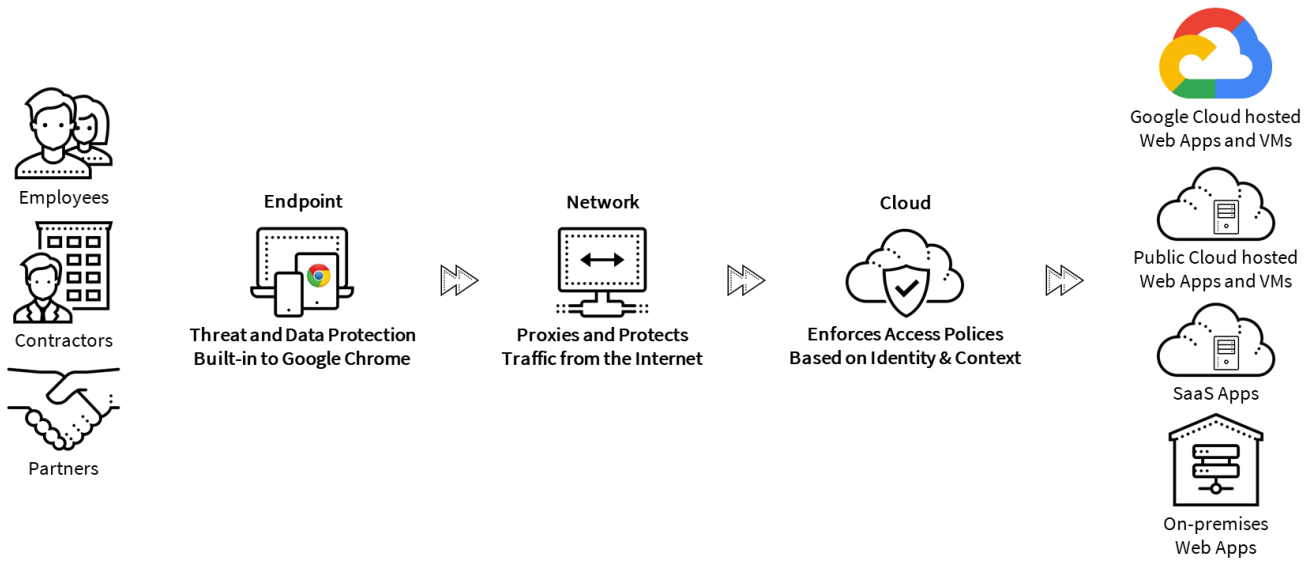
Employees

Contractors

Partners

Endpoint

Threat and Data Protection Built-in to Google Chrome

Network

Proxies and Protects Traffic from the Internet

Cloud

Enforces Access Polices Based on Identity & Context

Google Cloud hosted Web Apps and VMs

Public Cloud hosted Web Apps and VMs

SaaS Apps

On-premises Web Apps